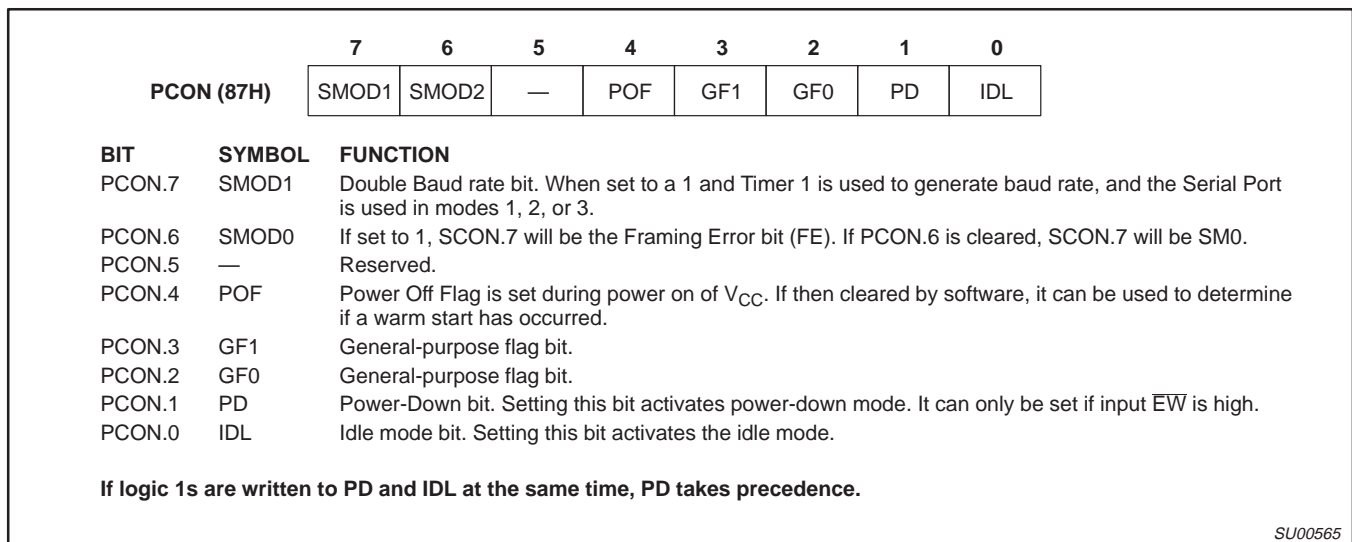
| | 7 | 6 | 5 | 4 | 3 | 2 | 1 | 0 |
|---|---|---|---|---|---|---|---|---|
| **PCON (87H)** | SMOD1 | SMOD2 | — | POF | GF1 | GF0 | PD | IDL |

| **BIT** | **SYMBOL** | **FUNCTION** |
|---|---|---|
| PCON.7 | SMOD1 | Double Baud rate bit. When set to a 1 and Timer 1 is used to generate baud rate, and the Serial Port is used in modes 1, 2, or 3. |
| PCON.6 | SMOD0 | If set to 1, SCON.7 will be the Framing Error bit (FE). If PCON.6 is cleared, SCON.7 will be SM0. |
| PCON.5 | — | Reserved. |
| PCON.4 | POF | Power Off Flag is set during power on of $V_{CC}$. If then cleared by software, it can be used to determine if a warm start has occurred. |
| PCON.3 | GF1 | General-purpose flag bit. |
| PCON.2 | GF0 | General-purpose flag bit. |
| PCON.1 | PD | Power-Down bit. Setting this bit activates power-down mode. It can only be set if input $\overline{EW}$ is high. |
| PCON.0 | IDL | Idle mode bit. Setting this bit activates the idle mode. |

**If logic 1s are written to PD and IDL at the same time, PD takes precedence.**

SU00565